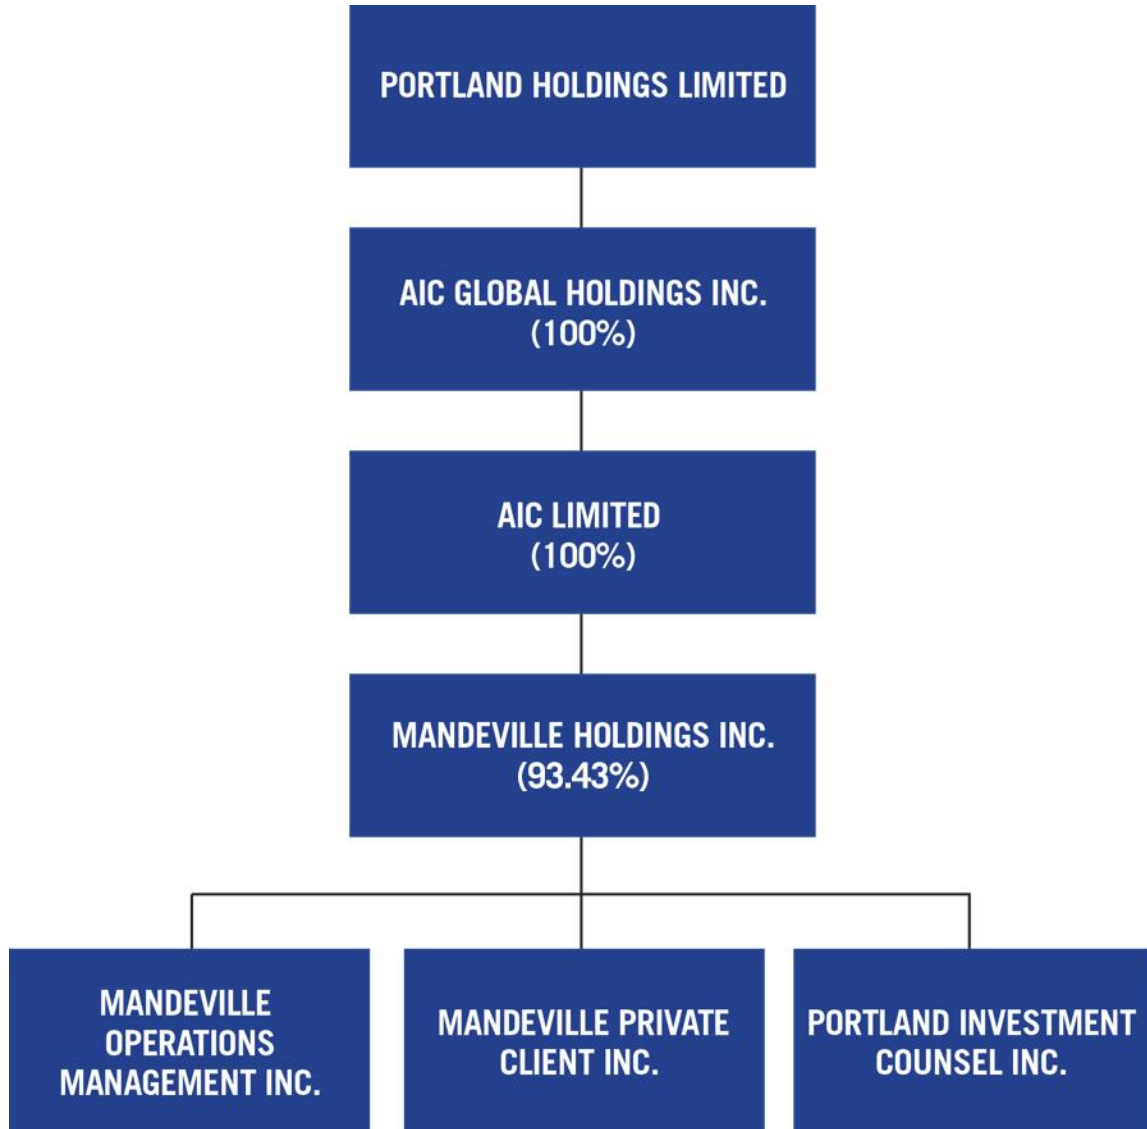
PORTLAND HOLDINGS LIMITED

AIC GLOBAL HOLDINGS INC. (100%)

AIC LIMITED (100%)

MANDEVILLE HOLDINGS INC. (93.43%)

MANDEVILLE OPERATIONS MANAGEMENT INC.

MANDEVILLE PRIVATE CLIENT INC.

PORTLAND INVESTMENT COUNSEL INC.